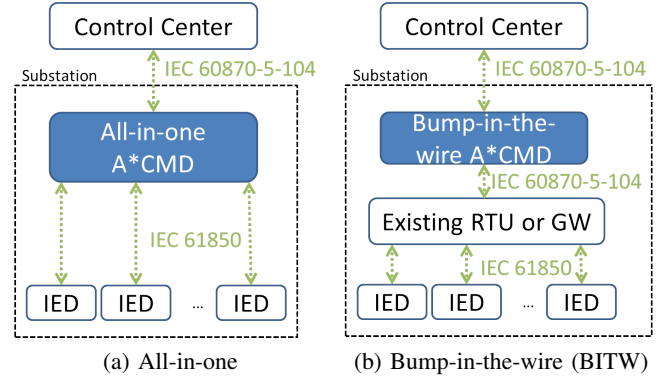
Control Center

IEC 60870-5-104

Substation

All-in-one A*CMD

IEC 61850

IED IED ... IED

(a) All-in-one

Control Center

IEC 60870-5-104

Substation

Bump-in-the-wire A*CMD

IEC 60870-5-104

Existing RTU or GW

IEC 61850

IED IED ... IED

(b) Bump-in-the-wire (BITW)